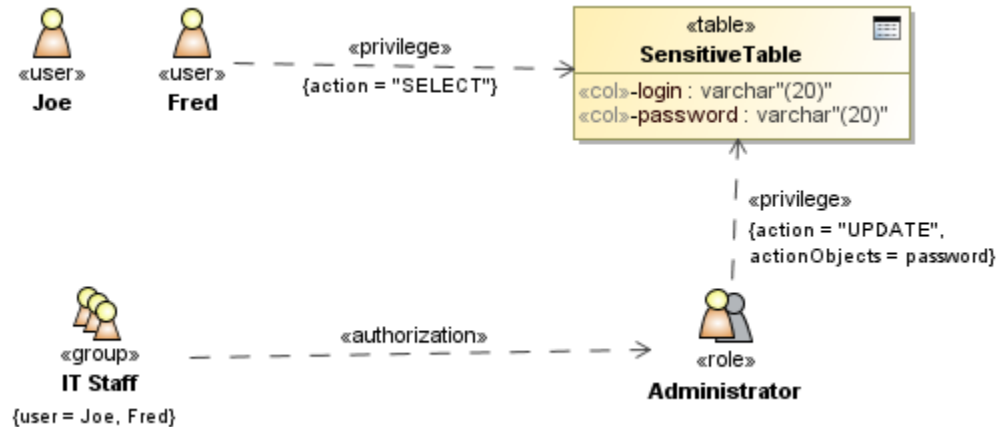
«user»
Joe

«user»
Fred

«privilege»
{action = "SELECT"}

«table»
SensitiveTable

«col»-login : varchar"(20)"
«col»-password : varchar"(20)"

«privilege»
{action = "UPDATE", actionObjects = password}

«group»
IT Staff
{user = Joe, Fred}

«authorization»

«role»
Administrator